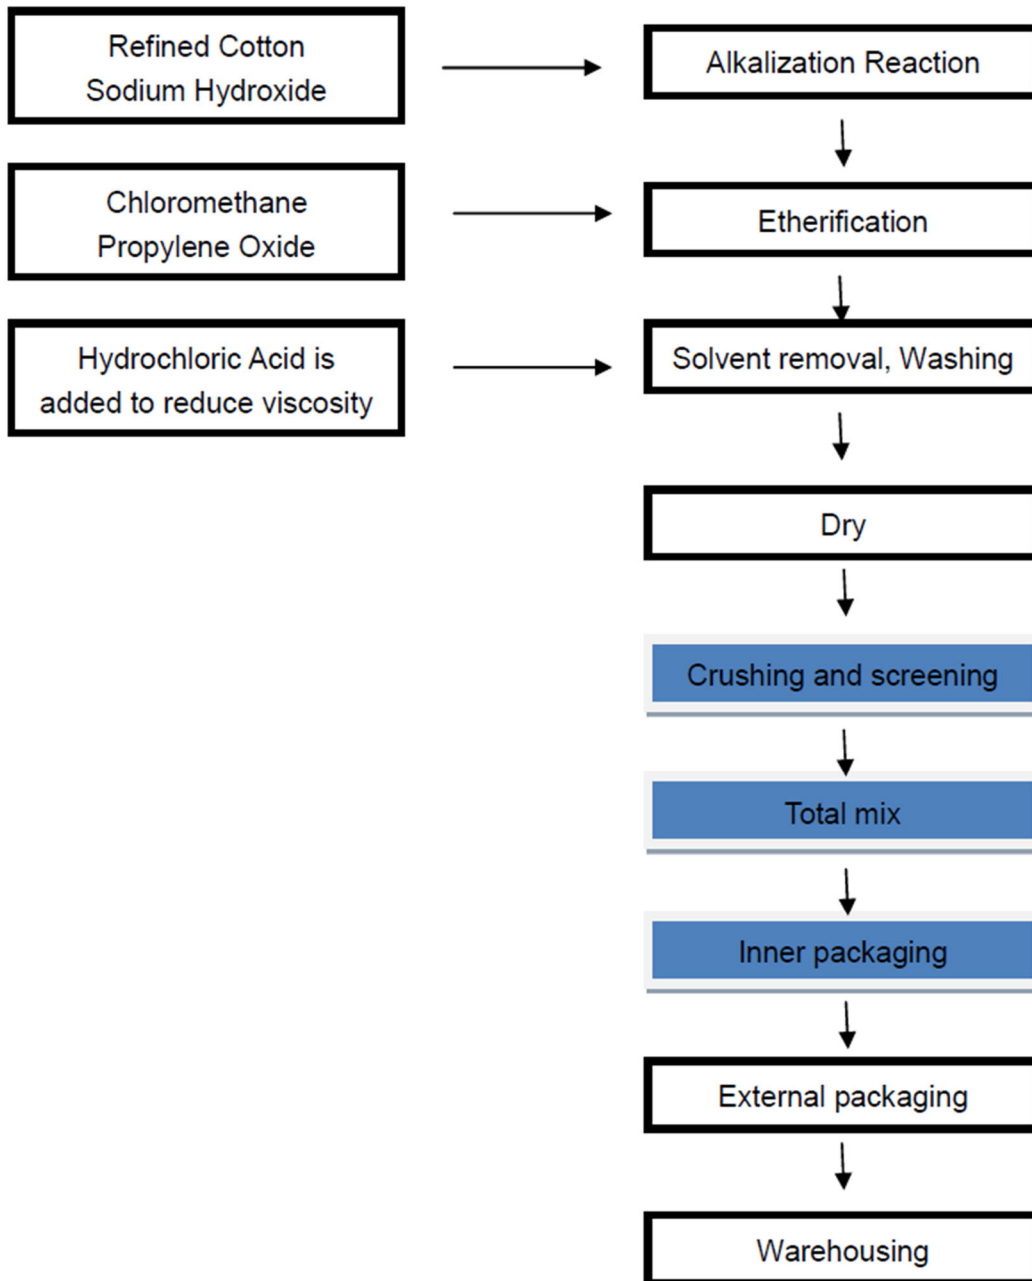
Refined Cotton
Sodium Hydroxide

Alkalization Reaction

Chloromethane
Propylene Oxide

Etherification

Hydrochloric Acid is added to reduce viscosity

Solvent removal, Washing

Dry

Crushing and screening

Total mix

Inner packaging

External packaging

Warehousing